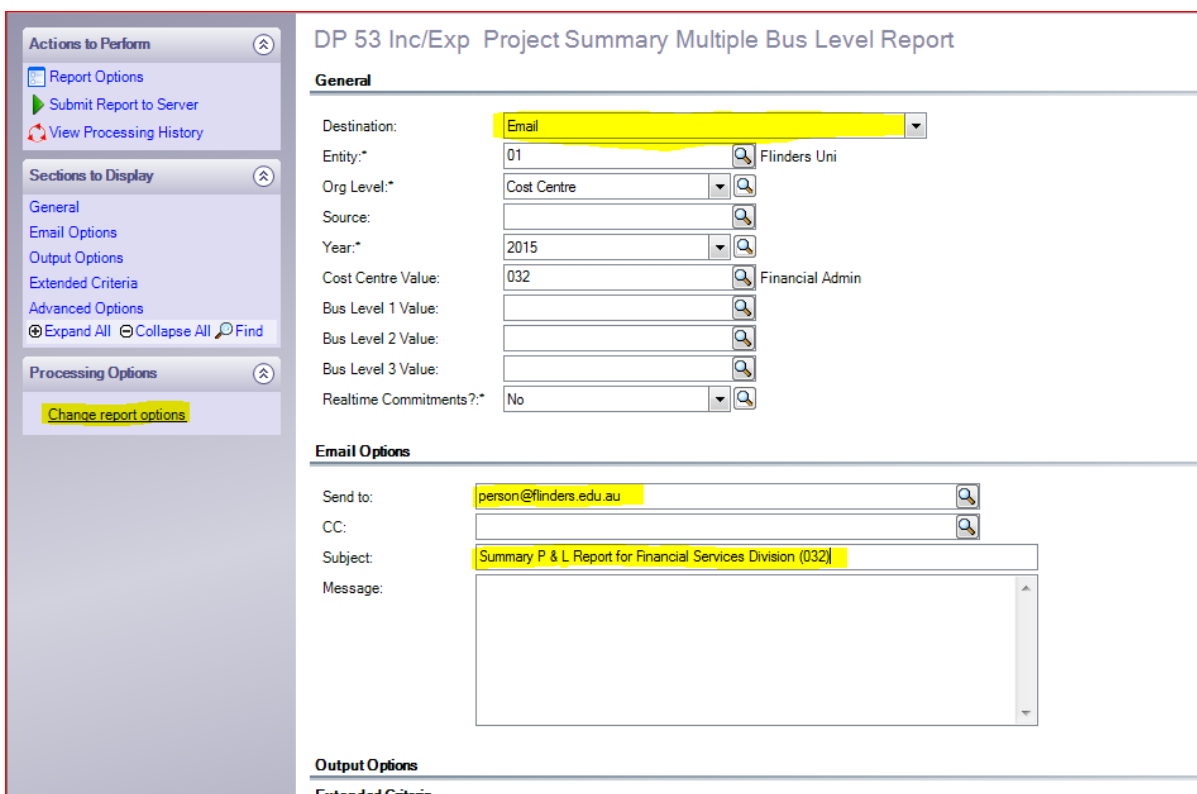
Actions to Perform

Report Options
Submit Report to Server
View Processing History

Sections to Display

General
Email Options
Output Options
Extended Criteria
Advanced Options
Expand All Collapse All Find

Processing Options

Change report options

DP 53 Inc/Exp Project Summary Multiple Bus Level Report

General

Destination: Email
Entity:* 01 Flinders Uni
Org Level:* Cost Centre
Source:
Year:* 2015
Cost Centre Value: 032 Financial Admin
Bus Level 1 Value:
Bus Level 2 Value:
Bus Level 3 Value:
Realtime Commitments?:* No

Email Options

Send to: person@flinders.edu.au
CC:
Subject: Summary P & L Report for Financial Services Division (032)
Message:

Output Options

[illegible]